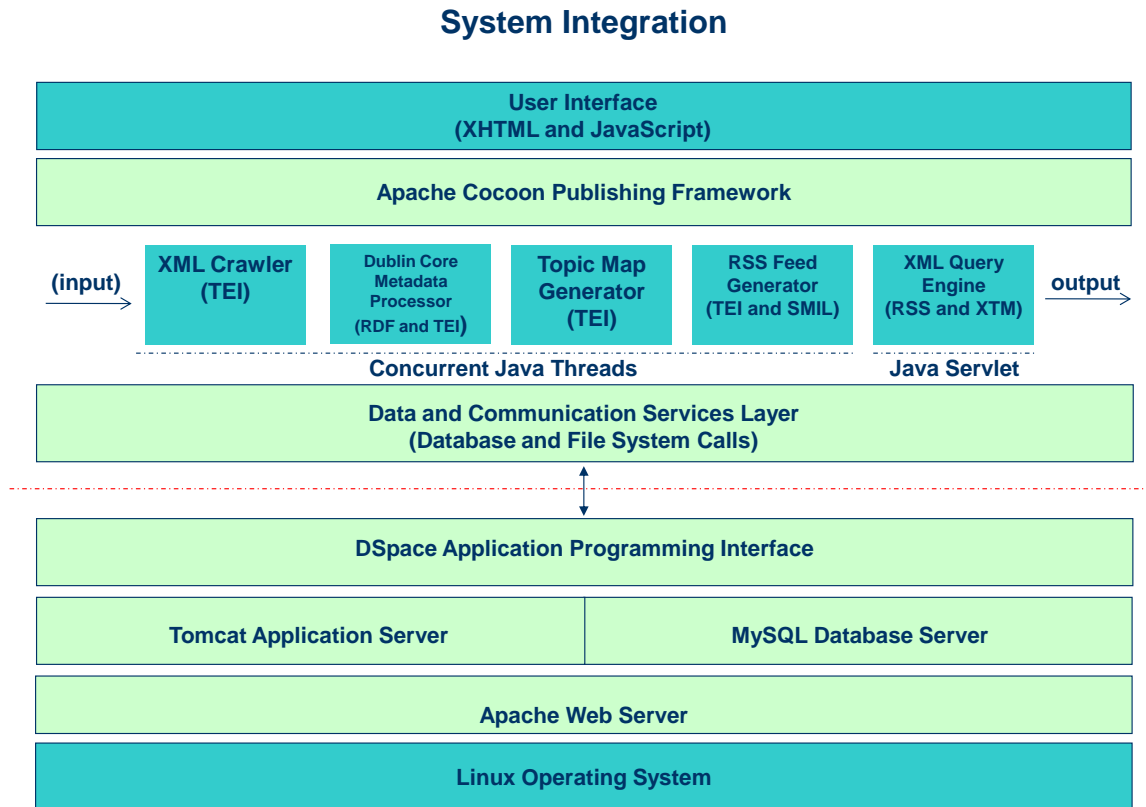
System Integration

User Interface
(XHTML and JavaScript)

Apache Cocoon Publishing Framework

(input)

XML Crawler
(TEI)

Dublin Core Metadata Processor
(RDF and TEI)

Topic Map Generator
(TEI)

RSS Feed Generator
(TEI and SMIL)

XML Query Engine
(RSS and XTM)

output

Concurrent Java Threads

Java Servlet

Data and Communication Services Layer
(Database and File System Calls)

DSpace Application Programming Interface

Tomcat Application Server

MySQL Database Server

Apache Web Server

Linux Operating System